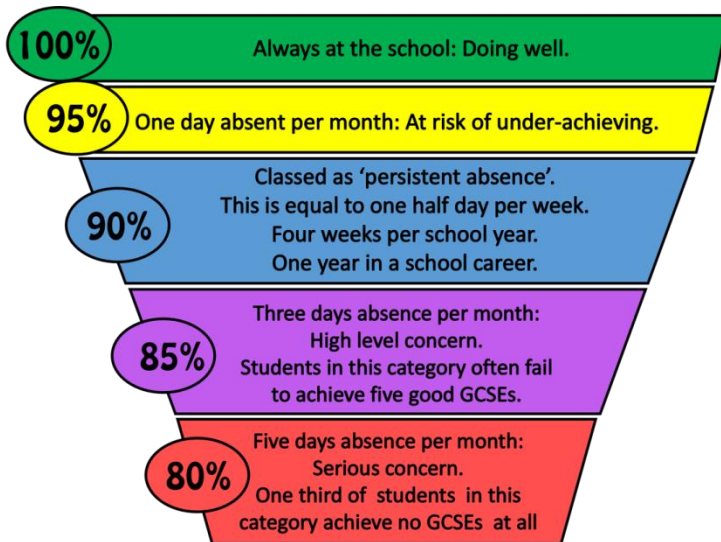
100%
Always at the school: Doing well.

95%
One day absent per month: At risk of under-achieving.

90%
Classed as ‘persistent absence’.
This is equal to one half day per week.
Four weeks per school year.
One year in a school career.

85%
Three days absence per month:
High level concern.
Students in this category often fail to achieve five good GCSEs.

80%
Five days absence per month:
Serious concern.
One third of students in this category achieve no GCSEs at all